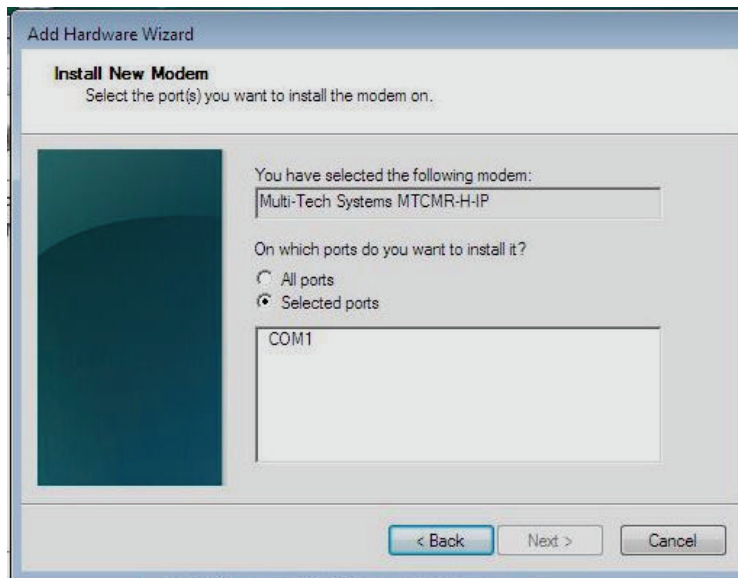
Add Hardware Wizard

Install New Modem
Select the port(s) you want to install the modem on.

You have selected the following modem:

Multi-Tech Systems MTCMR-H-IP

On which ports do you want to install it?

All ports
Selected ports

COM1

< Back
Next >
Cancel